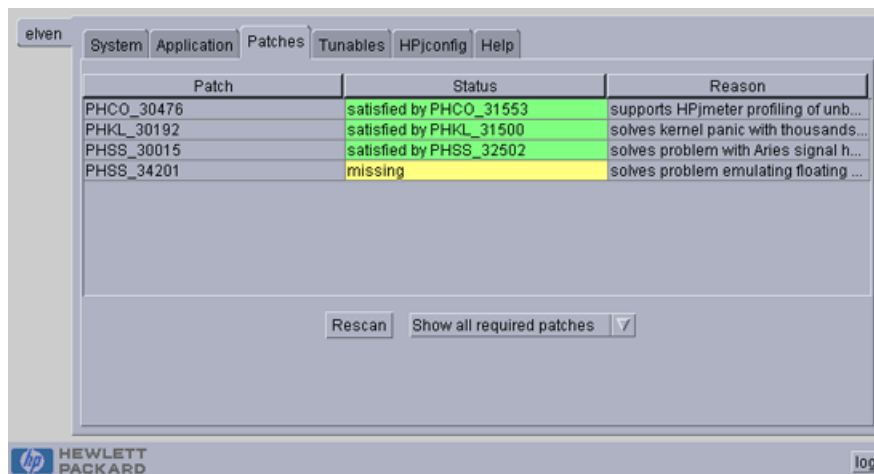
elven

System | Application | Patches | Tunables | HPjconfig | Help

| Patch | Status | Reason |
|---|---|---|
| PHCO_30476 | satisfied by PHCO_31553 | supports HPjmeter profiling of unb... |
| PHKL_30192 | satisfied by PHKL_31500 | solves kernel panic with thousands... |
| PHSS_30015 | satisfied by PHSS_32502 | solves problem with Aries signal h... |
| PHSS_34201 | missing | solves problem emulating floating ... |

Rescan | Show all required patches

HEWLETT PACKARD

log